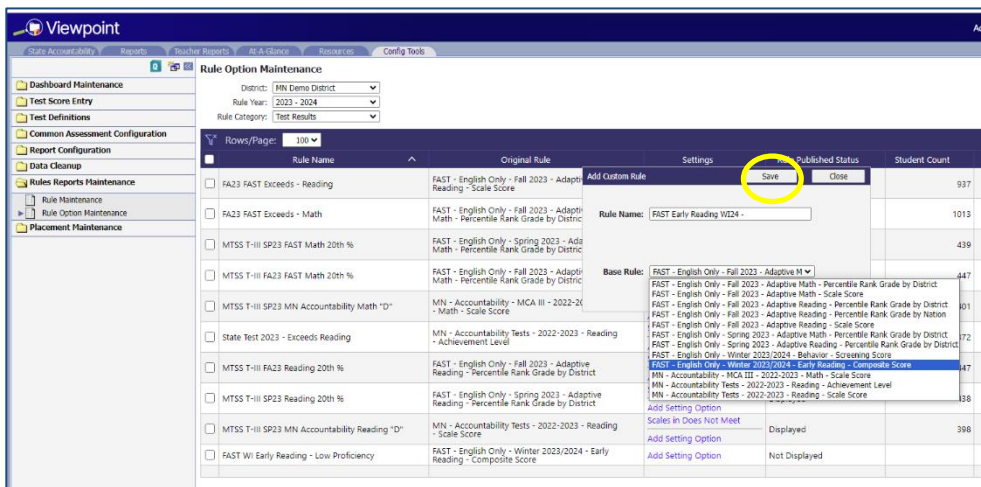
Viewpoint

State Accountability | Reports | Teacher Reports | At-A-Glance | Resources | Config Tools

Dashboard Maintenance
Test Score Entry
Test Definitions
Common Assessment Configuration
Report Configuration
Data Cleanup
Rules Reports Maintenance
Rule Maintenance
Rule Option Maintenance
Placement Maintenance

Rule Option Maintenance

District: MN Demo District
Rule Year: 2023 - 2024
Rule Category: Test Results

Rows/Page: 100

| | Rule Name | Original Rule | Settings | Published Status | Student Count |
|---|---|---|---|---|---|
| | FA23 FAST Exceeds - Reading | FAST - English Only - Fall 2023 - Adaptive Reading - Scale Score | | | 937 |
| | FA23 FAST Exceeds - Math | FAST - English Only - Fall 2023 - Adaptive Math - Percentile Rank Grade by District | | | 1013 |
| | MTSS T-III SP23 FAST Math 20th % | FAST - English Only - Spring 2023 - Adaptive Math - Percentile Rank Grade by District | | | 439 |
| | MTSS T-III FA23 FAST Math 20th % | FAST - English Only - Fall 2023 - Adaptive Math - Percentile Rank Grade by District | | | 447 |
| | MTSS T-III SP23 MN Accountability Math "D" | MN - Accountability - MCA III - 2022-2023 - Math - Scale Score | | | 401 |
| | State Test 2023 - Exceeds Reading | MN - Accountability Tests - 2022-2023 - Reading - Achievement Level | | | 372 |
| | MTSS T-III FA23 Reading 20th % | FAST - English Only - Fall 2023 - Adaptive Reading - Percentile Rank Grade by District | | | 447 |
| | MTSS T-III SP23 Reading 20th % | FAST - English Only - Spring 2023 - Adaptive Reading - Percentile Rank Grade by District | Add Setting Option | Displayed | 438 |
| | MTSS T-III SP23 MN Accountability Reading "D" | MN - Accountability Tests - 2022-2023 - Reading - Scale Score | Scales in Does Not Meet<br>Add Setting Option | Displayed | 398 |
| | FAST WI Early Reading - Low Proficiency | FAST - English Only - Winter 2023/2024 - Early Reading - Composite Score | Add Setting Option | Not Displayed | |

Add Custom Rule
Save
Close

Rule Name: FAST Early Reading WI24 -

Base Rule: FAST - English Only - Fall 2023 - Adaptive M

FAST - English Only - Fall 2023 - Adaptive Math - Percentile Rank Grade by District
FAST - English Only - Fall 2023 - Adaptive Math - Scale Score
FAST - English Only - Fall 2023 - Adaptive Reading - Percentile Rank Grade by District
FAST - English Only - Fall 2023 - Adaptive Reading - Percentile Rank Grade by Nation
FAST - English Only - Fall 2023 - Adaptive Reading - Scale Score
FAST - English Only - Spring 2023 - Adaptive Math - Percentile Rank Grade by District
FAST - English Only - Spring 2023 - Adaptive Reading - Percentile Rank Grade by District
FAST - English Only - Winter 2023/2024 - Behavior - Screening Score
FAST - English Only - Winter 2023/2024 - Early Reading - Composite Score
MN - Accountability - MCA III - 2022-2023 - Math - Scale Score
MN - Accountability Tests - 2022-2023 - Reading - Achievement Level
MN - Accountability Tests - 2022-2023 - Reading - Scale Score